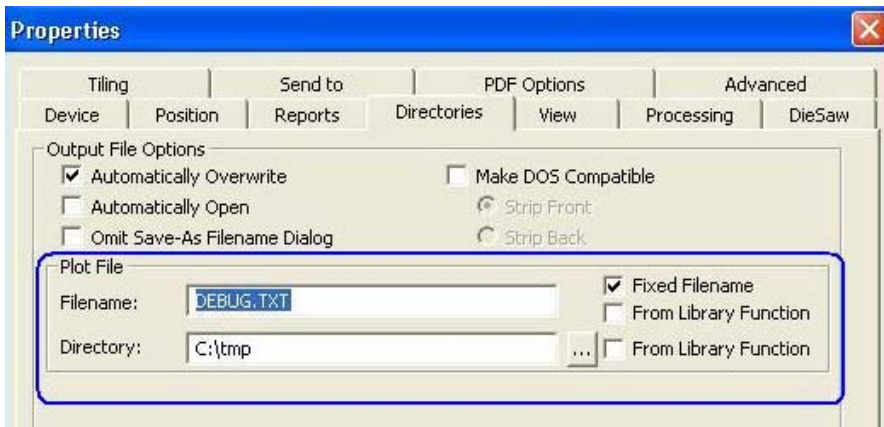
Properties

Tiling | Send to | PDF Options | Advanced
Device | Position | Reports | Directories | View | Processing | DieSaw

Output File Options
Automatically Overwrite
Automatically Open
Omit Save-As Filename Dialog
Make DOS Compatible
Strip Front
Strip Back

Plot File
Filename: DEBUG.TXT
Directory: C:\tmp ...
Fixed Filename
From Library Function
From Library Function